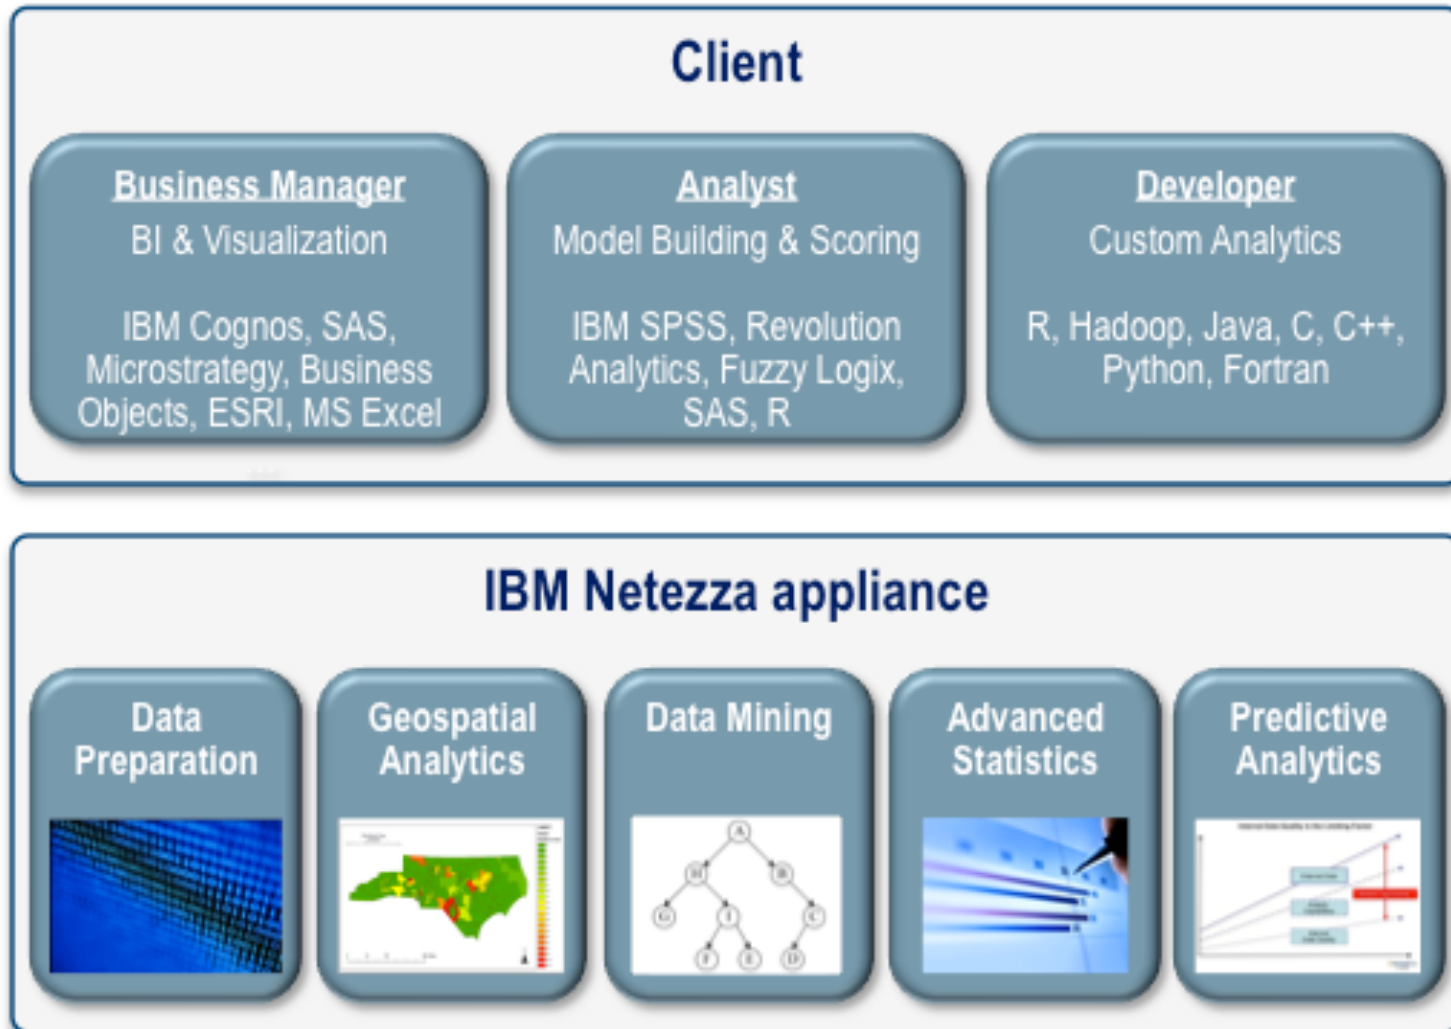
Client

Business Manager
BI & Visualization

IBM Cognos, SAS, Microstrategy, Business Objects, ESRI, MS Excel

Analyst
Model Building & Scoring

IBM SPSS, Revolution Analytics, Fuzzy Logix, SAS, R

Developer
Custom Analytics

R, Hadoop, Java, C, C++, Python, Fortran

IBM Netezza appliance

Data Preparation

Geospatial Analytics

Data Mining

A
H
B
G
I
C
F
E
D

Advanced Statistics

Predictive Analytics